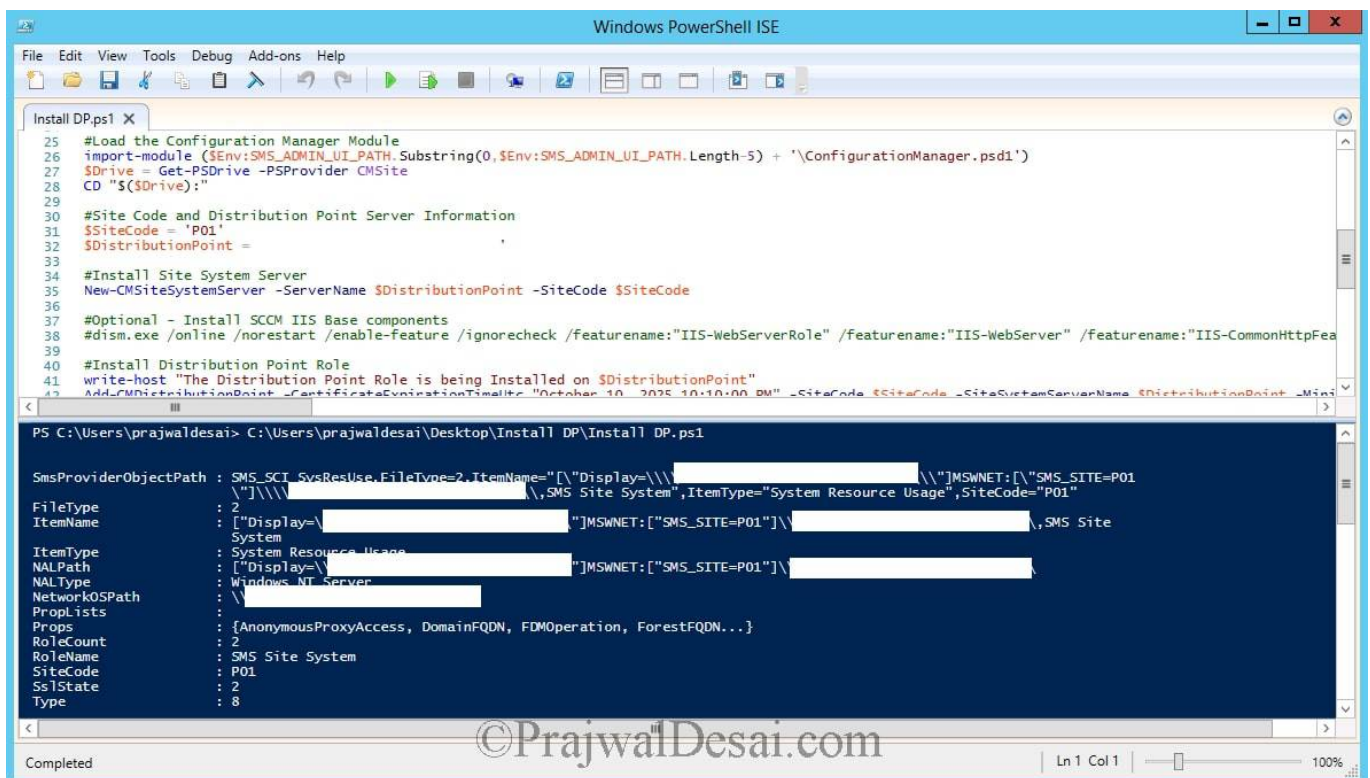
Windows PowerShell ISE

File Edit View Tools Debug Add-ons Help

Install DP.ps1 X

25 #Load the Configuration Manager Module
26 import-module ($Env:SMS_ADMIN_UI_PATH.Substring(0,$Env:SMS_ADMIN_UI_PATH.Length-5) + '\ConfigurationManager.psd1')
27 $Drive = Get-PSDrive -PSProvider CMSite
28 CD "$($Drive):"
29
30 #Site Code and Distribution Point Server Information
31 $SiteCode = 'P01'
32 $DistributionPoint =
33
34 #Install Site System Server
35 New-CMSiteSystemServer -ServerName $DistributionPoint -SiteCode $SiteCode
36
37 #Optional - Install SCCM IIS Base components
38 #dism.exe /online /norestart /enable-feature /ignorecheck /featurename:"IIS-WebServerRole" /featurename:"IIS-WebServer" /featurename:"IIS-CommonHttpFea
39
40 #Install Distribution Point Role
41 write-host "The Distribution Point Role is being Installed on $DistributionPoint"
42 Add-CMDistributionPoint -CertificateExpirationTimeUtc "October 10, 2025 10:10:00 PM" -SiteCode $SiteCode -SiteSystemServerName $DistributionPoint -Mini

PS C:\Users\prajwaldesai> C:\Users\prajwaldesai\Desktop\Install DP\Install DP.ps1

SmsProviderObjectPath : SMS_SCI_SysResUse.FileType=2,ItemName="[\"Display=\\\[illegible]\\"]MSWNET:[\"SMS_SITE=P01\"]\\\\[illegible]\\,SMS Site System",ItemType="System Resource Usage",SiteCode="P01"
FileType : 2
ItemName : ["Display=\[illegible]\"]MSWNET:["SMS_SITE=P01"]\\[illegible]\,SMS Site System
ItemType : System Resource Usage
NALPath : ["Display=\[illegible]"]MSWNET:["SMS_SITE=P01"]\\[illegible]\
NALType : Windows NT Server
NetworkOSPath : \\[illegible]
PropLists :
Props : {AnonymousProxyAccess, DomainFQDN, FDMOperation, ForestFQDN...}
RoleCount : 2
RoleName : SMS Site System
SiteCode : P01
SslState : 2
Type : 8

©PrajwalDesai.com

Completed Ln 1 Col 1 100%